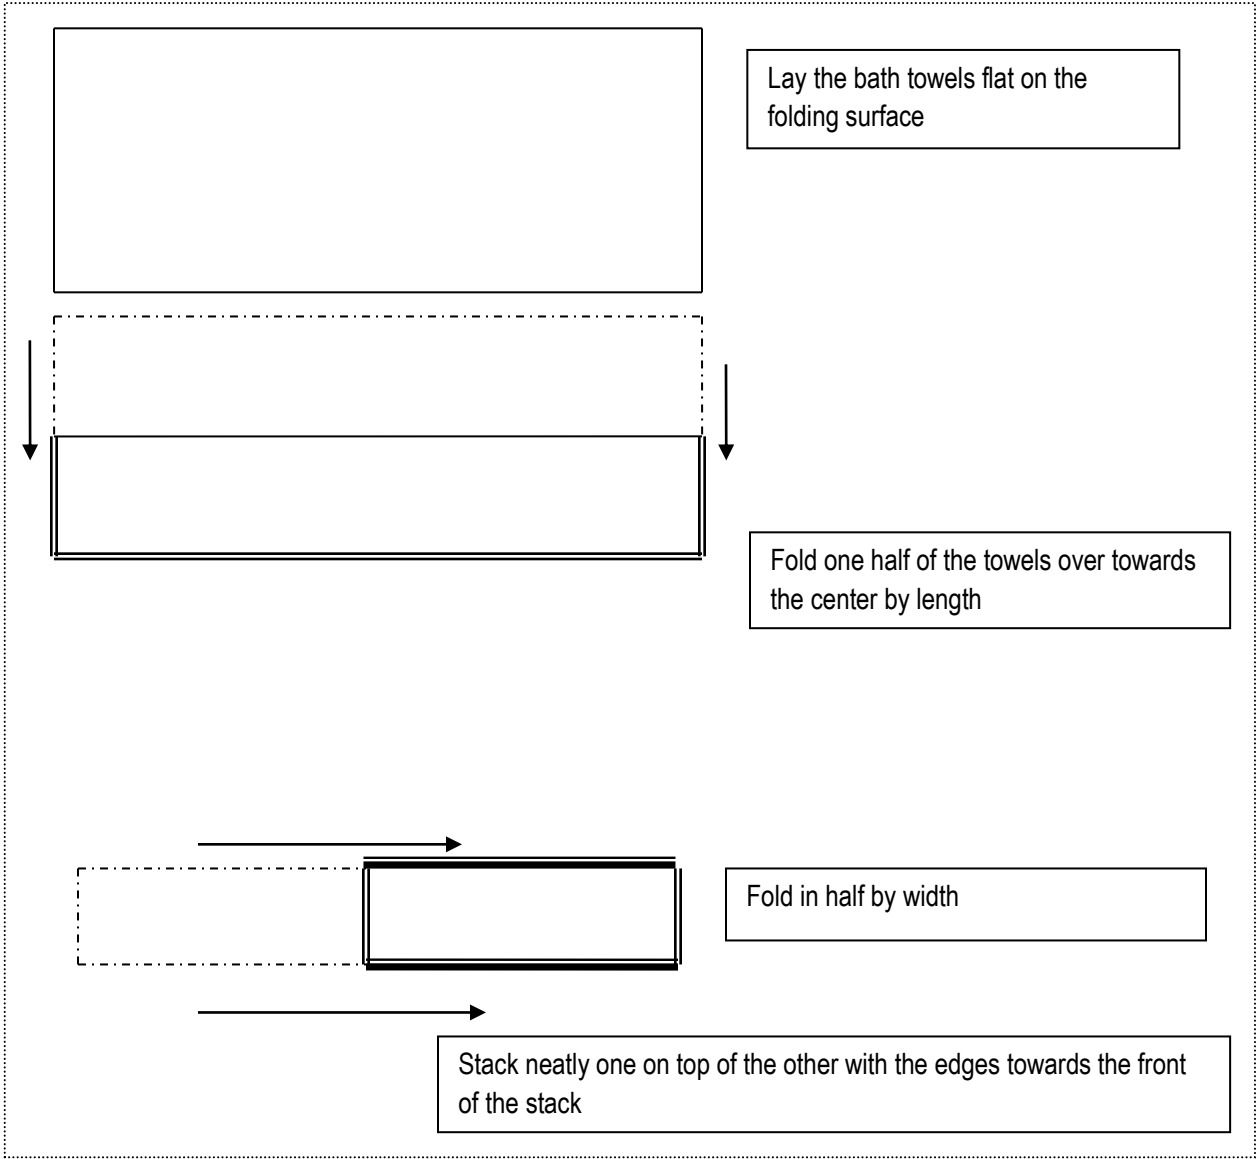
Lay the bath towels flat on the folding surface

Fold one half of the towels over towards the center by length

Fold in half by width

Stack neatly one on top of the other with the edges towards the front of the stack